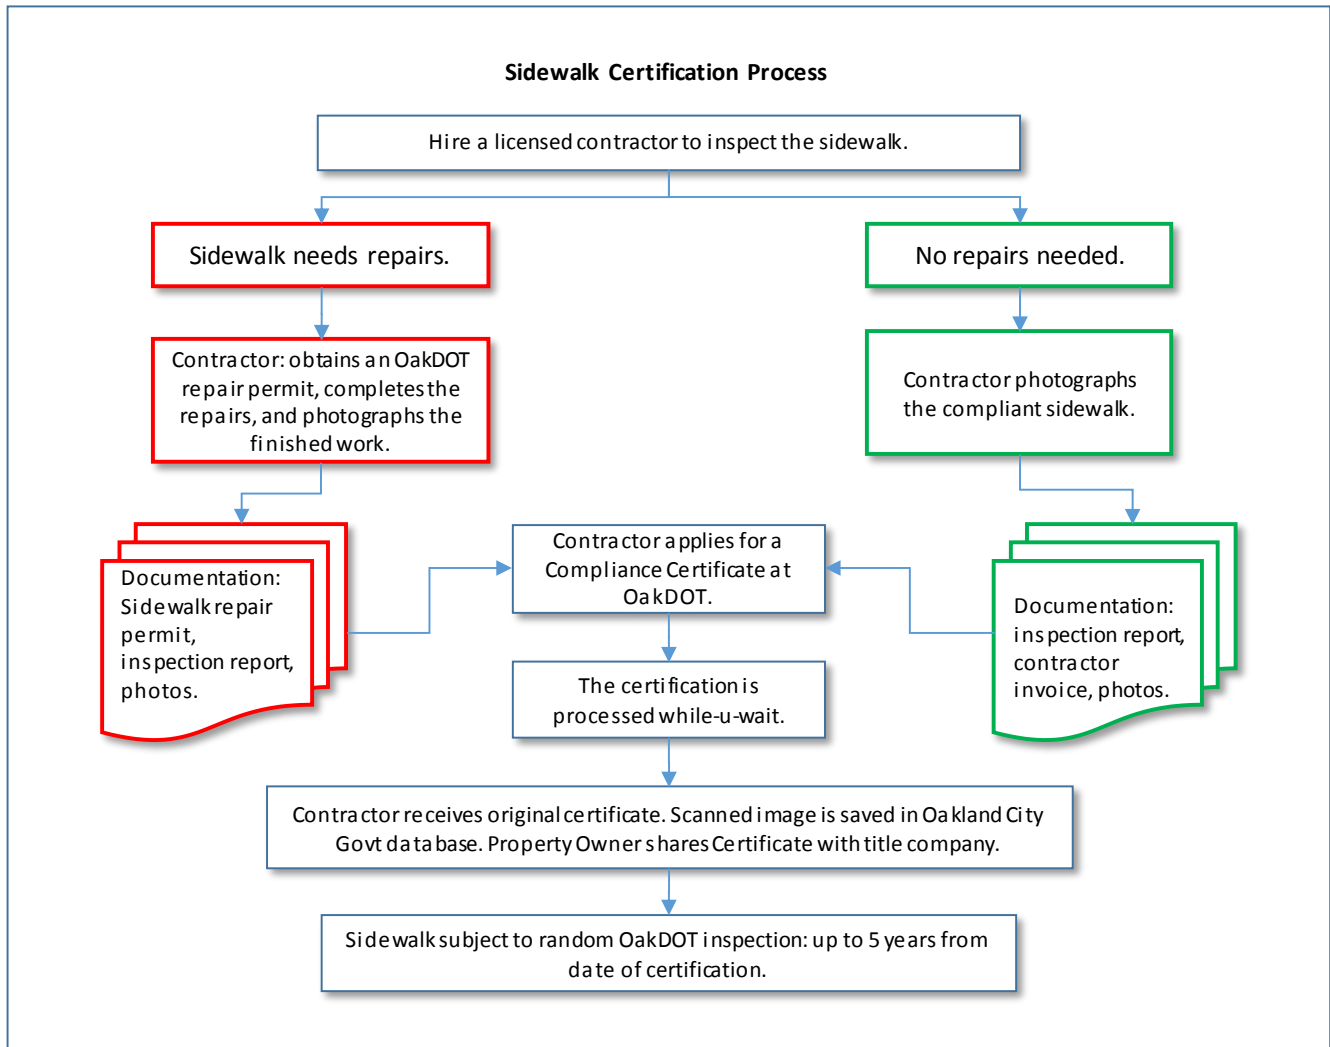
Sidewalk Certification Process

Hire a licensed contractor to inspect the sidewalk.

Sidewalk needs repairs.

No repairs needed.

Contractor: obtains an OakDOT repair permit, completes the repairs, and photographs the finished work.

Contractor photographs the compliant sidewalk.

Documentation: Sidewalk repair permit, inspection report, photos.

Contractor applies for a Compliance Certificate at OakDOT.

Documentation: inspection report, contractor invoice, photos.

The certification is processed while-u-wait.

Contractor receives original certificate. Scanned image is saved in Oakland City Govt database. Property Owner shares Certificate with title company.

Sidewalk subject to random OakDOT inspection: up to 5 years from date of certification.